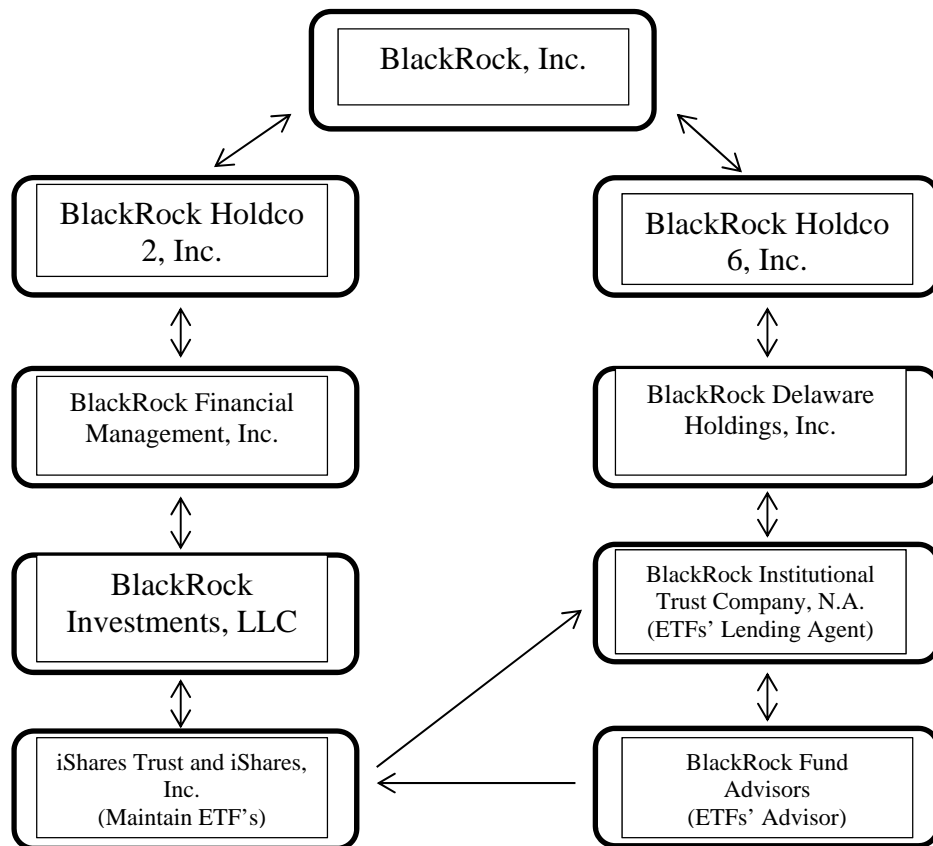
BlackRock, Inc.

BlackRock Holdco 2, Inc.

BlackRock Holdco 6, Inc.

BlackRock Financial Management, Inc.

BlackRock Delaware Holdings, Inc.

BlackRock Investments, LLC

BlackRock Institutional Trust Company, N.A. (ETFs' Lending Agent)

iShares Trust and iShares, Inc. (Maintain ETF's)

BlackRock Fund Advisors (ETFs' Advisor)